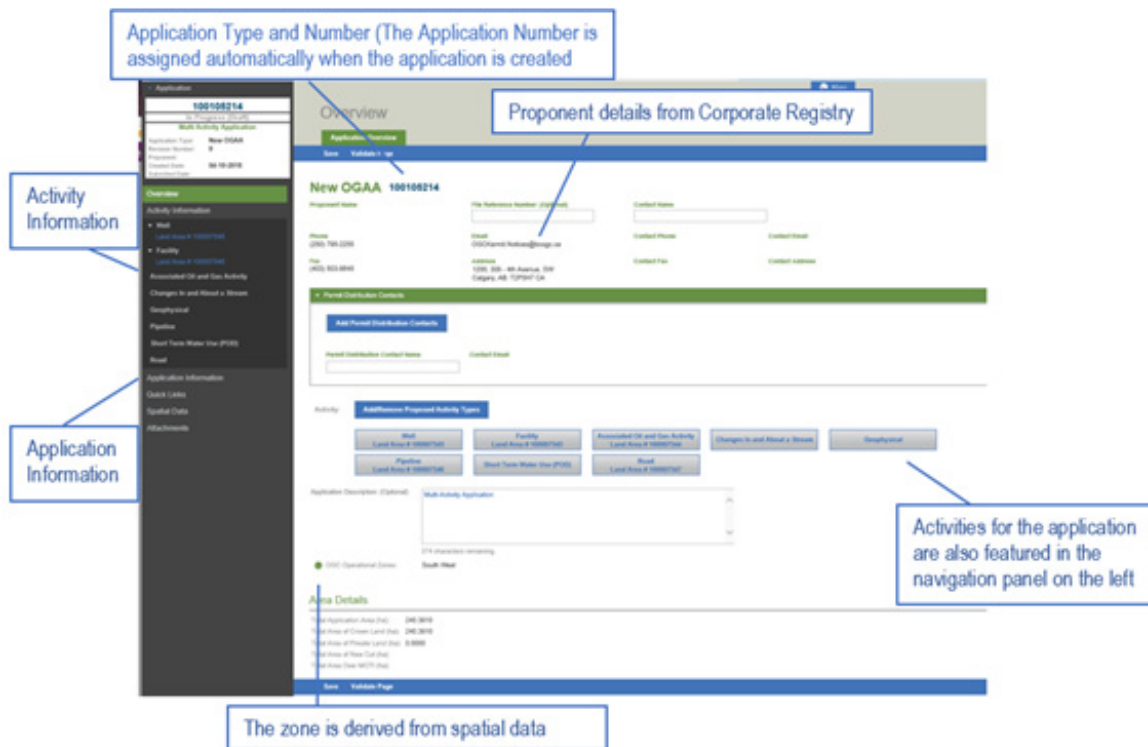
Application Type and Number (The Application Number is assigned automatically when the application is created

Proponent details from Corporate Registry

Activity Information

Application Information

Activities for the application are also featured in the navigation panel on the left

The zone is derived from spatial data

Application
100105214
In Progress (Draft)
Multi Activity Application
Application Type: New OGAA
Revision Number: 0
Proponent:
Created Date: 04-10-2018
Submitted Date:

Overview
Activity Information
Well
Land Area # 100007340
Facility
Land Area # 100007340
Associated Oil and Gas Activity
Changes In and About a Stream
Geophysical
Pipeline
Short Term Water Use (POD)
Road
Application Information
Quick Links
Spatial Data
Attachments

Overview
Application Overview
Save Validate Page

New OGAA 100105214
Proponent Name
File Reference Number (Optional)
Contact Name
Phone
(250) 796-2250
Email
OGCkermit.fosbes@bcogc.ca
Contact Phone
Contact Email
Fax
(403) 933-8840
Address
1200, 305 - 4th Avenue, SW
Calgary, AB T2P0H7 CA
Contact Fax
Contact Address

Permit Distribution Contacts
Add Permit Distribution Contacts
Permit Distribution Contact Name
Contact Email

Activity: Add/Remove Proposed Activity Types
Well
Land Area # 100007340
Facility
Land Area # 100007340
Associated Oil and Gas Activity
Land Area # 100007340
Changes In and About a Stream
Geophysical
Pipeline
Land Area # 100007346
Short Term Water Use (POD)
Road
Land Area # 100007347

Application Description (Optional)
Multi Activity Application
374 characters remaining
OGC Operational Zone: South West

Area Details
Total Application Area (ha): 240.3610
Total Area of Crown Land (ha): 240.3610
Total Area of Private Land (ha): 0.0000
Total Area of New Cut (ha):
Total Area Over WCTI (ha):

Save Validate Page